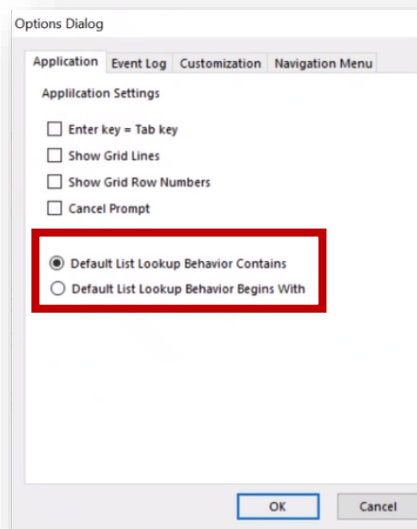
Options Dialog

Application | Event Log | Customization | Navigation Menu

Applilcation Settings

Enter key = Tab key
Show Grid Lines
Show Grid Row Numbers
Cancel Prompt

Default List Lookup Behavior Contains
Default List Lookup Behavior Begins With

OK
Cancel